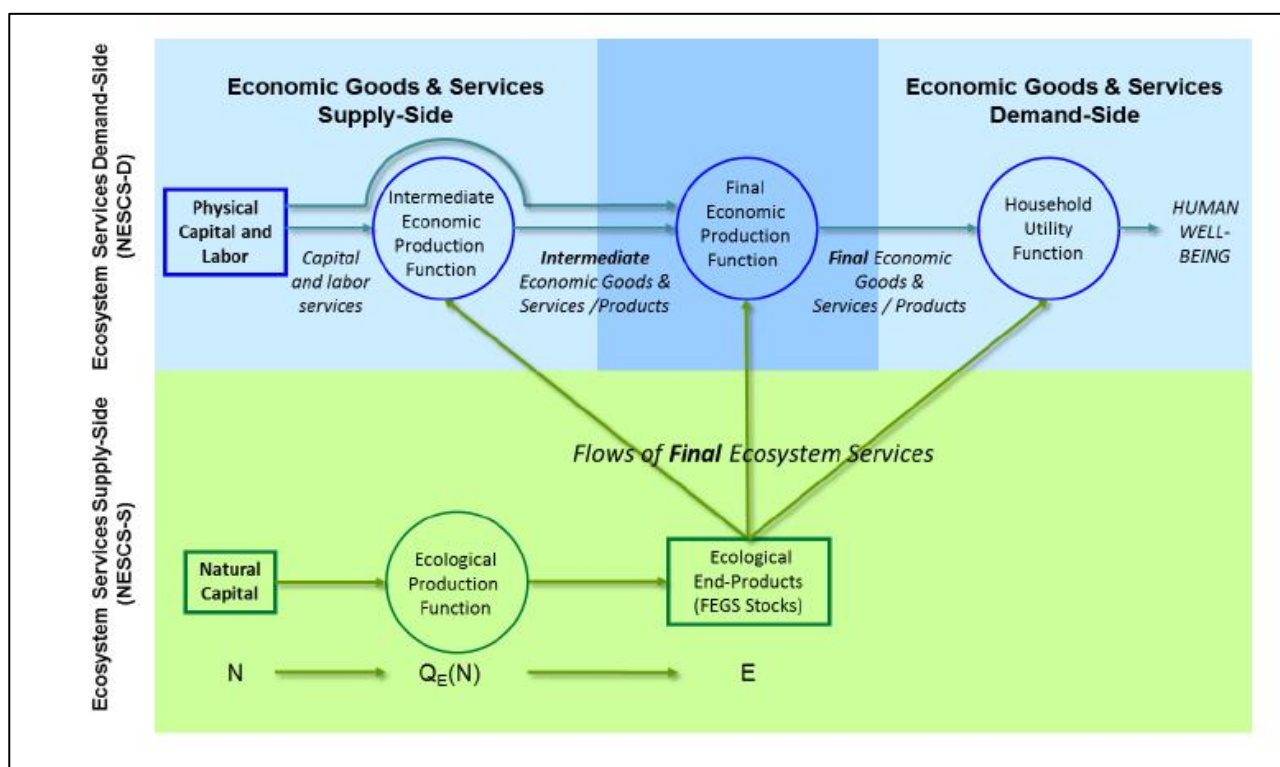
Ecosystem Services Demand-Side (NESCS-D)

Economic Goods & Services Supply-Side

Economic Goods & Services Demand-Side

Physical Capital and Labor

Capital and labor services

Intermediate Economic Production Function

Intermediate Economic Goods & Services /Products

Final Economic Production Function

Final Economic Goods & Services / Products

Household Utility Function

HUMAN WELL-BEING

Ecosystem Services Supply-Side (NESCS-S)

Flows of Final Ecosystem Services

Natural Capital

Ecological Production Function

Ecological End-Products (FEGS Stocks)

N

$Q_E(N)$

E